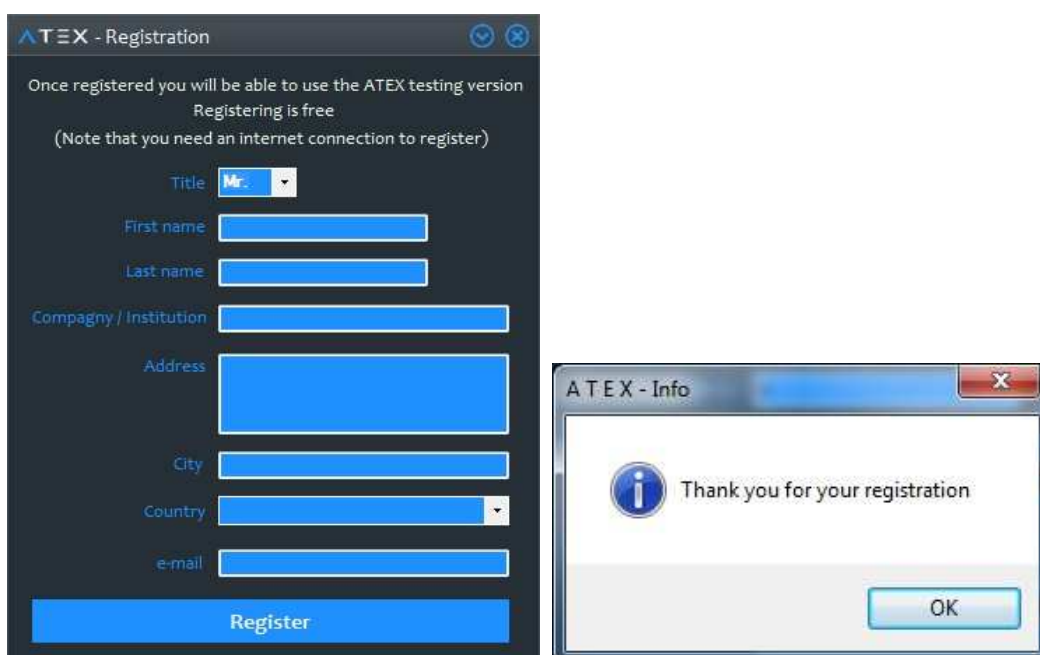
ATEX - Registration

Once registered you will be able to use the ATEX testing version
Registering is free
(Note that you need an internet connection to register)

Title Mr.

First name

Last name

Compagny / Institution

Address

City

Country

e-mail

Register

ATEX - Info

Thank you for your registration

OK